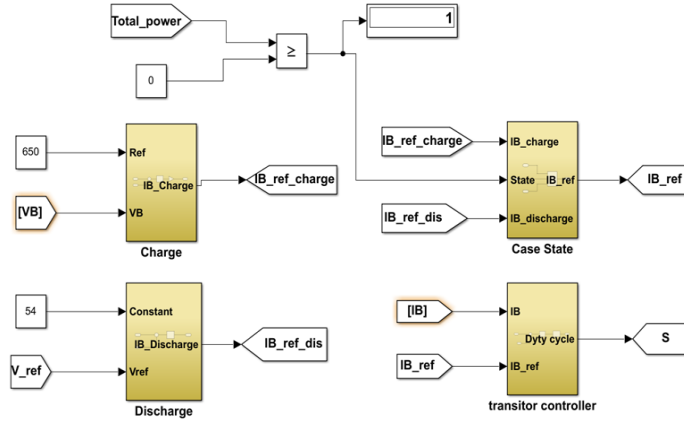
Total_power

0

$\geq$

1

650

Ref

IB_Charge

[VB]

VB

Charge

IB_ref_charge

IB_ref_charge

IB_charge

State

IB_ref

IB_ref_dis

IB_discharge

Case State

IB_ref

54

Constant

IB_Discharge

V_ref

Vref

Discharge

IB_ref_dis

[IB]

IB

Dyty cycle

IB_ref

IB_ref

transitor controller

S